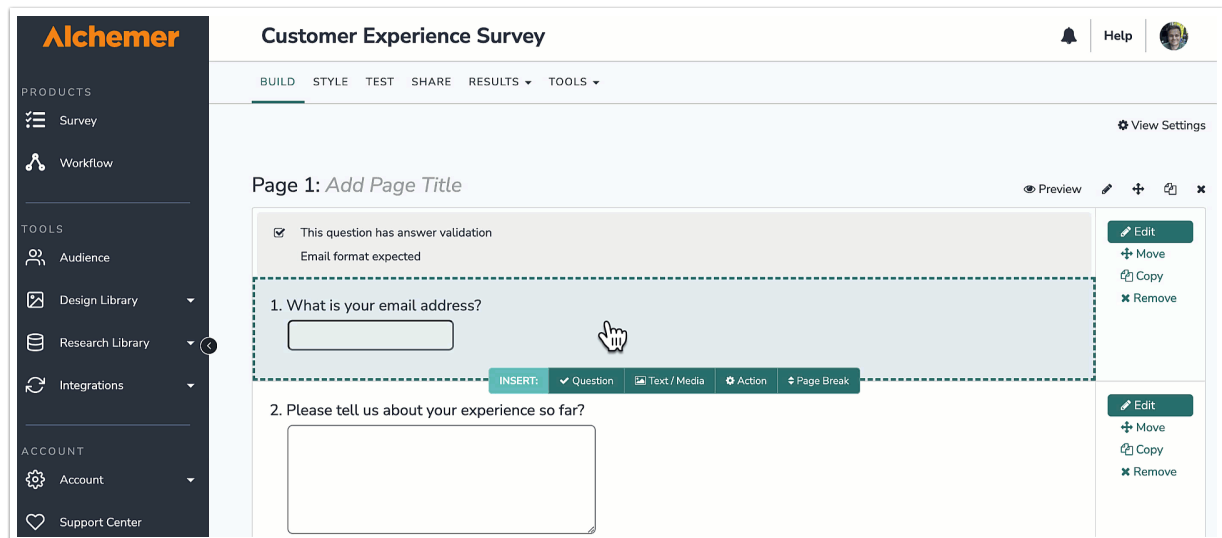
Alchemer

PRODUCTS
Survey
Workflow

TOOLS
Audience
Design Library
Research Library
Integrations

ACCOUNT
Account
Support Center

Customer Experience Survey

Help

BUILD STYLE TEST SHARE RESULTS TOOLS

View Settings

Page 1: Add Page Title

Preview

This question has answer validation
Email format expected

1. What is your email address?

INSERT: Question Text / Media Action Page Break

Edit
Move
Copy
Remove

2. Please tell us about your experience so far?

Edit
Move
Copy
Remove